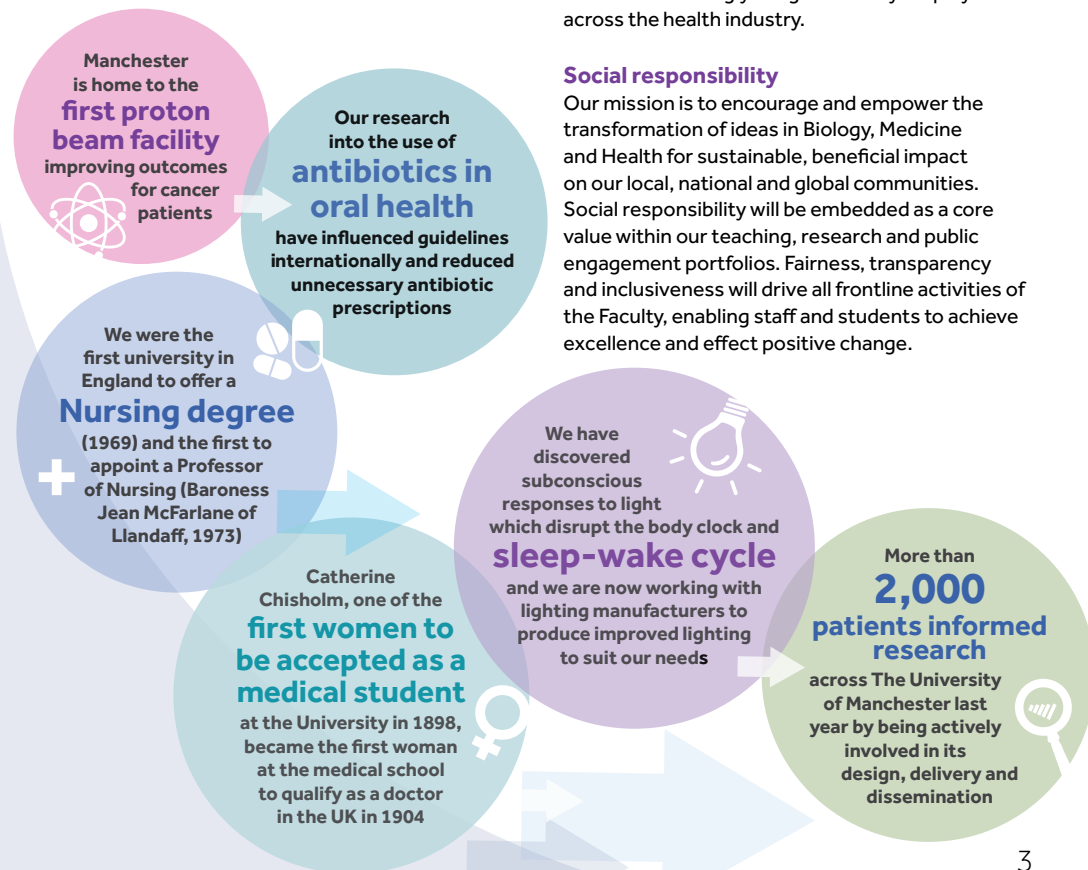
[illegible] across the health industry.

Social responsibility

Our mission is to encourage and empower the transformation of ideas in Biology, Medicine and Health for sustainable, beneficial impact on our local, national and global communities. Social responsibility will be embedded as a core value within our teaching, research and public engagement portfolios. Fairness, transparency and inclusiveness will drive all frontline activities of the Faculty, enabling staff and students to achieve excellence and effect positive change.

Manchester is home to the first proton beam facility improving outcomes for cancer patients

Our research into the use of antibiotics in oral health have influenced guidelines internationally and reduced unnecessary antibiotic prescriptions

We were the first university in England to offer a Nursing degree (1969) and the first to appoint a Professor of Nursing (Baroness Jean McFarlane of Llandaff, 1973)

We have discovered subconscious responses to light which disrupt the body clock and sleep-wake cycle and we are now working with lighting manufacturers to produce improved lighting to suit our needs

Catherine Chisholm, one of the first women to be accepted as a medical student at the University in 1898, became the first woman at the medical school to qualify as a doctor in the UK in 1904

More than 2,000 patients informed research across The University of Manchester last year by being actively involved in its design, delivery and dissemination

3